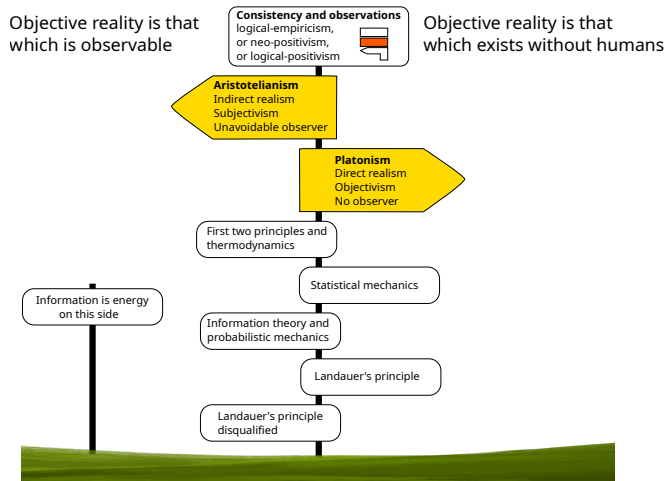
Objective reality is that which is observable

Consistency and observations
logical-empiricism, or neo-positivism, or logical-positivism

Objective reality is that which exists without humans

Aristotelianism
Indirect realism
Subjectivism
Unavoidable observer

Platonism
Direct realism
Objectivism
No observer

First two principles and thermodynamics

Statistical mechanics

Information is energy on this side

Information theory and probabilistic mechanics

Landauer's principle

Landauer's principle disqualified